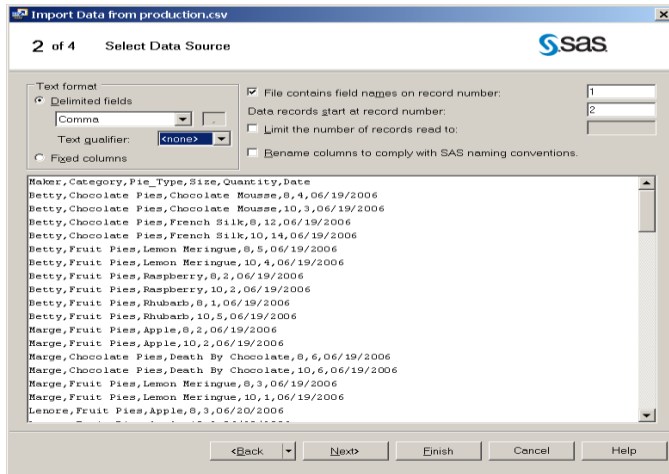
Import Data from production.csv

2 of 4 Select Data Source

sas

Text format
Delimited fields
Comma
Text qualifier: <none>
Fixed columns

File contains field names on record number: 1
Data records start at record number: 2
Limit the number of records read to:
Rename columns to comply with SAS naming conventions.

Maker,Category,Pie_Type,Size,Quantity,Date
Betty,Chocolate Pies,Chocolate Mousse,8,4,06/19/2006
Betty,Chocolate Pies,Chocolate Mousse,10,3,06/19/2006
Betty,Chocolate Pies,French Silk,8,12,06/19/2006
Betty,Chocolate Pies,French Silk,10,14,06/19/2006
Betty,Fruit Pies,Lemon Meringue,8,5,06/19/2006
Betty,Fruit Pies,Lemon Meringue,10,4,06/19/2006
Betty,Fruit Pies,Raspberry,8,2,06/19/2006
Betty,Fruit Pies,Raspberry,10,2,06/19/2006
Betty,Fruit Pies,Rhubarb,8,1,06/19/2006
Betty,Fruit Pies,Rhubarb,10,5,06/19/2006
Marge,Fruit Pies,Apple,8,2,06/19/2006
Marge,Fruit Pies,Apple,10,2,06/19/2006
Marge,Chocolate Pies,Death By Chocolate,8,6,06/19/2006
Marge,Chocolate Pies,Death By Chocolate,10,6,06/19/2006
Marge,Fruit Pies,Lemon Meringue,8,3,06/19/2006
Marge,Fruit Pies,Lemon Meringue,10,1,06/19/2006
Lenore,Fruit Pies,Apple,8,3,06/20/2006
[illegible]

<Back Next> Finish Cancel Help